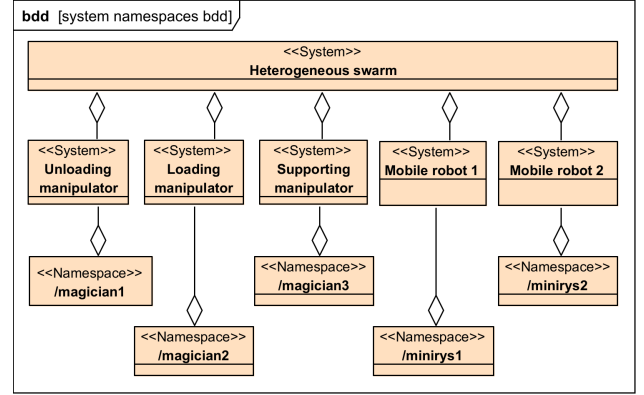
bdd [system namespaces bdd]

<<System>>
Heterogeneous swarm

<<System>>
Unloading manipulator

<<System>>
Loading manipulator

<<System>>
Supporting manipulator

<<System>>
Mobile robot 1

<<System>>
Mobile robot 2

<<Namespace>>
/magician1

<<Namespace>>
/magician3

<<Namespace>>
/minirys2

<<Namespace>>
/magician2

<<Namespace>>
/minirys1